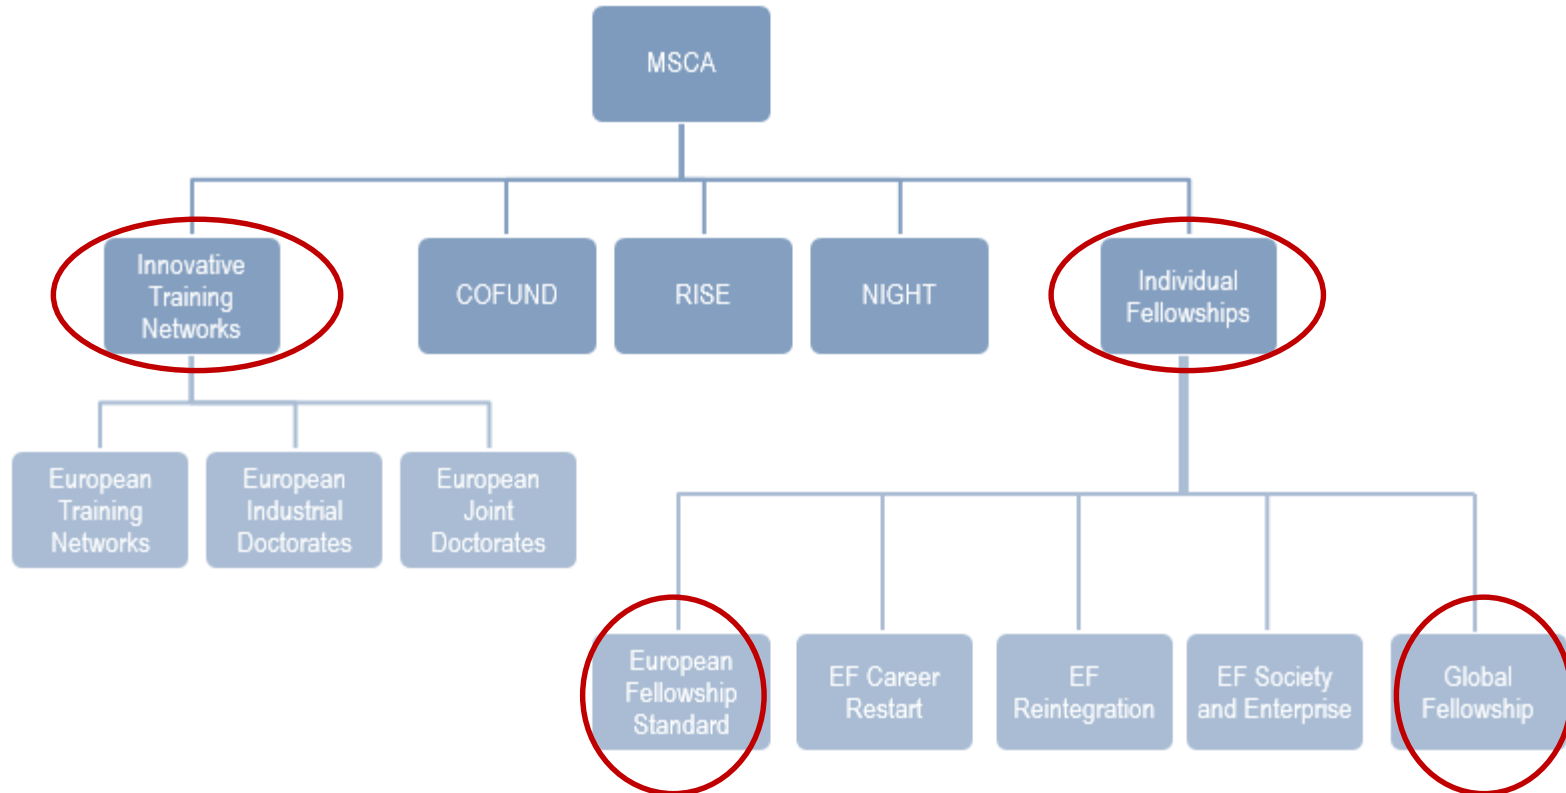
MSCA

Innovative Training Networks

COFUND

RISE

NIGHT

Individual Fellowships

European Training Networks

European Industrial Doctorates

European Joint Doctorates

European Fellowship Standard

EF Career Restart

EF Reintegration

EF Society and Enterprise

Global Fellowship